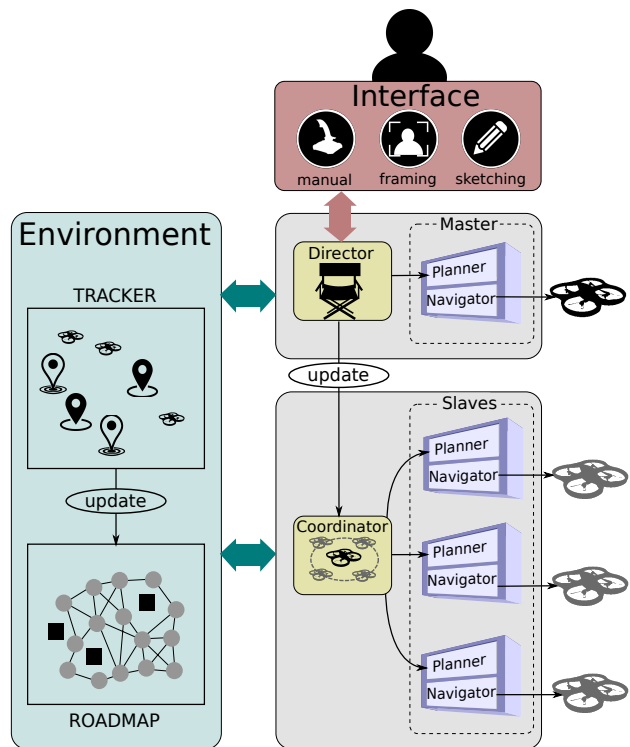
Interface

manual

framing

sketching

Environment

TRACKER

update

ROADMAP

Master

Director

Planner

Navigator

update

Slaves

Coordinator

Planner

Navigator

Planner

Navigator

Planner

Navigator